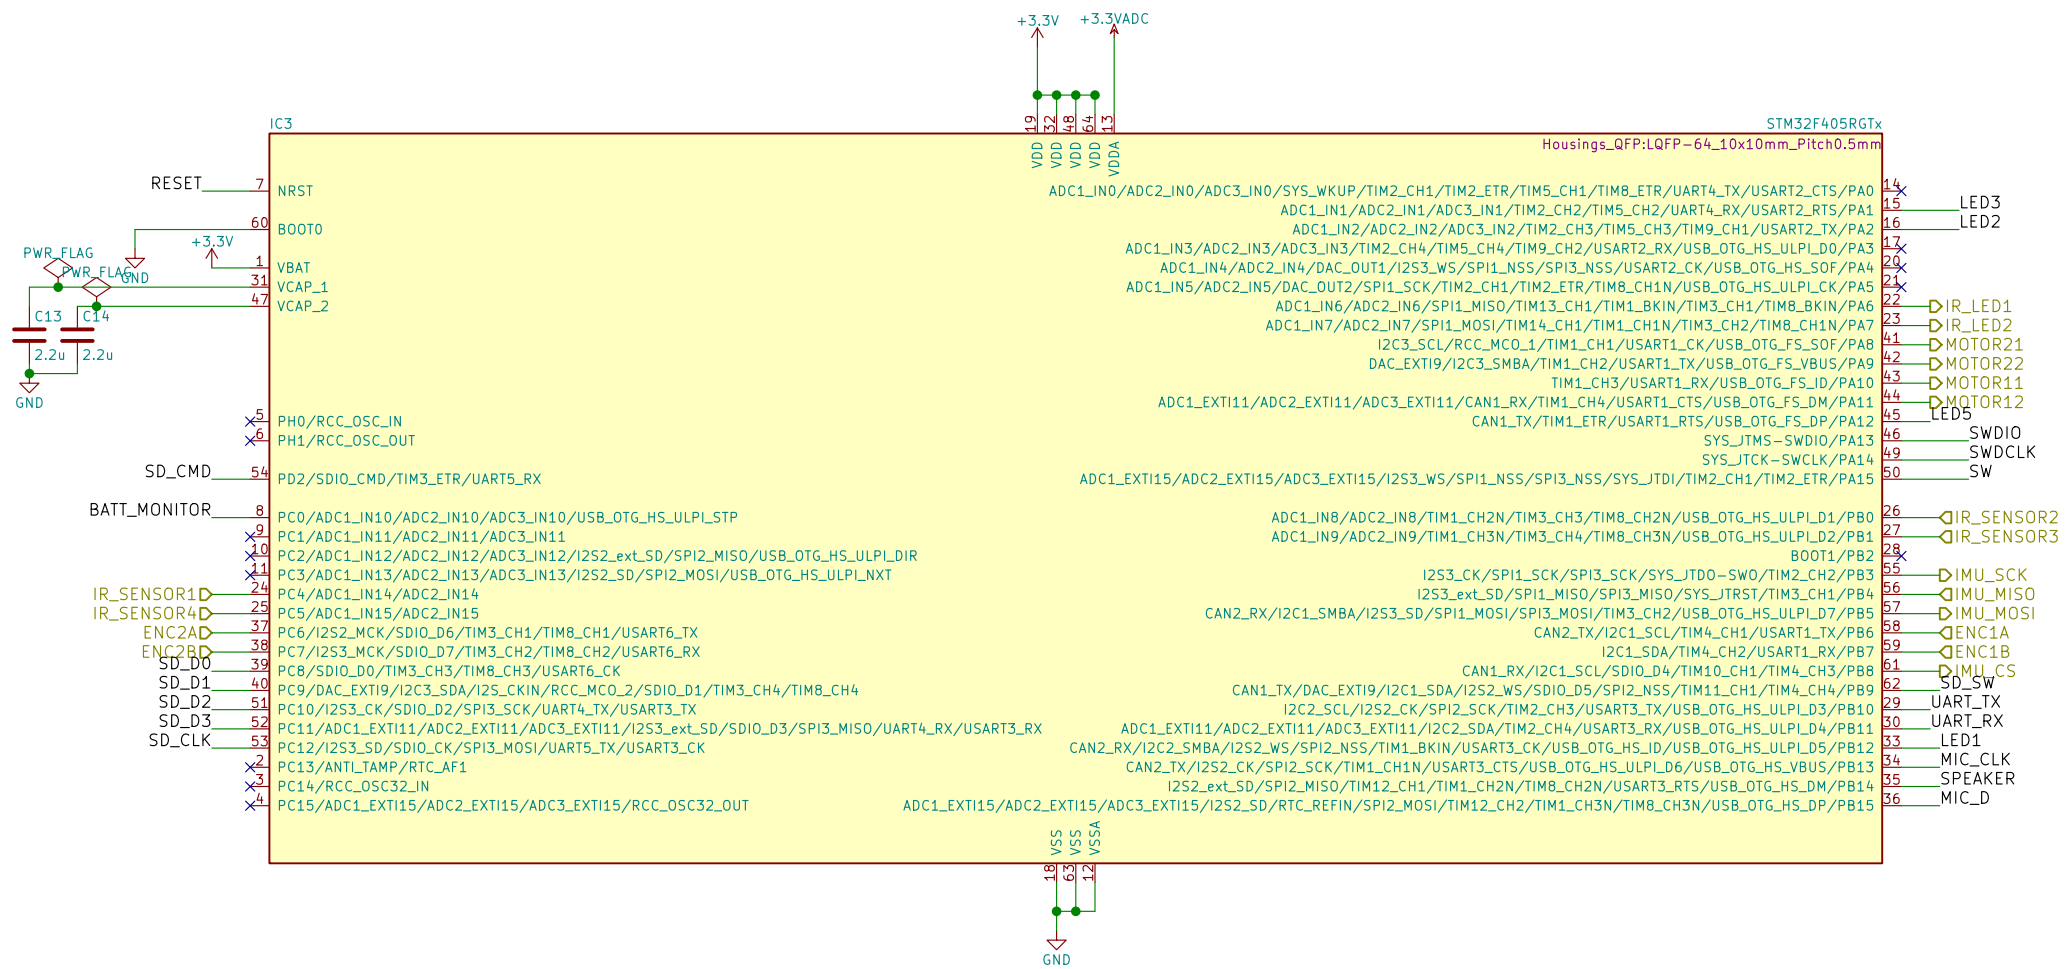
+3.3V
+3.3VADC

IC3
STM32F405RGTx
Housings_QFP:LQFP-64_10x10mm_Pitch0.5mm

19 32 48 64 13
VDD VDD VDD VDD VDDA

RESET 7 NRST
60 BOOT0
GND
+3.3V
1 VBAT
PWR_FLAG
PWR_FLAG
31 VCAP_1
47 VCAP_2
C13
C14
2.2u
2.2u
GND

5 PH0/RCC_OSC_IN
6 PH1/RCC_OSC_OUT
SD_CMD 54 PD2/SDIO_CMD/TIM3_ETR/UART5_RX
BATT_MONITOR 8 PC0/ADC1_IN10/ADC2_IN10/ADC3_IN10/USB_OTG_HS_ULPI_STP
9 PC1/ADC1_IN11/ADC2_IN11/ADC3_IN11
10 PC2/ADC1_IN12/ADC2_IN12/ADC3_IN12/I2S2_ext_SD/SPI2_MISO/USB_OTG_HS_ULPI_DIR
11 PC3/ADC1_IN13/ADC2_IN13/ADC3_IN13/I2S2_SD/SPI2_MOSI/USB_OTG_HS_ULPI_NXT
IR_SENSOR1 24 PC4/ADC1_IN14/ADC2_IN14
IR_SENSOR4 25 PC5/ADC1_IN15/ADC2_IN15
ENC2A 37 PC6/I2S2_MCK/SDIO_D6/TIM3_CH1/TIM8_CH1/USART6_TX
ENC2B 38 PC7/I2S3_MCK/SDIO_D7/TIM3_CH2/TIM8_CH2/USART6_RX
SD_D0 39 PC8/SDIO_D0/TIM3_CH3/TIM8_CH3/USART6_CK
SD_D1 40 PC9/DAC_EXTI9/I2C3_SDA/I2S_CKIN/RCC_MCO_2/SDIO_D1/TIM3_CH4/TIM8_CH4
SD_D2 51 PC10/I2S3_CK/SDIO_D2/SPI3_SCK/UART4_TX/USART3_TX
SD_D3 52 PC11/ADC1_EXTI11/ADC2_EXTI11/ADC3_EXTI11/I2S3_ext_SD/SDIO_D3/SPI3_MISO/UART4_RX/USART3_RX
SD_CLK 53 PC12/I2S3_SD/SDIO_CK/SPI3_MOSI/UART5_TX/USART3_CK
2 PC13/ANTI_TAMP/RTC_AF1
3 PC14/RCC_OSC32_IN
4 PC15/ADC1_EXTI15/ADC2_EXTI15/ADC3_EXTI15/RCC_OSC32_OUT

ADC1_IN0/ADC2_IN0/ADC3_IN0/SYS_WKUP/TIM2_CH1/TIM2_ETR/TIM5_CH1/TIM8_ETR/UART4_TX/USART2_CTS/PA0 14
ADC1_IN1/ADC2_IN1/ADC3_IN1/TIM2_CH2/TIM5_CH2/UART4_RX/USART2_RTS/PA1 15 LED3
ADC1_IN2/ADC2_IN2/ADC3_IN2/TIM2_CH3/TIM5_CH3/TIM9_CH1/USART2_TX/PA2 16 LED2
ADC1_IN3/ADC2_IN3/ADC3_IN3/TIM2_CH4/TIM5_CH4/TIM9_CH2/USART2_RX/USB_OTG_HS_ULPI_D0/PA3 17
ADC1_IN4/ADC2_IN4/DAC_OUT1/I2S3_WS/SPI1_NSS/SPI3_NSS/USART2_CK/USB_OTG_HS_SOF/PA4 20
ADC1_IN5/ADC2_IN5/DAC_OUT2/SPI1_SCK/TIM2_CH1/TIM2_ETR/TIM8_CH1N/USB_OTG_HS_ULPI_CK/PA5 21
ADC1_IN6/ADC2_IN6/SPI1_MISO/TIM13_CH1/TIM1_BKIN/TIM3_CH1/TIM8_BKIN/PA6 22 IR_LED1
ADC1_IN7/ADC2_IN7/SPI1_MOSI/TIM14_CH1/TIM1_CH1N/TIM3_CH2/TIM8_CH1N/PA7 23 IR_LED2
I2C3_SCL/RCC_MCO_1/TIM1_CH1/USART1_CK/USB_OTG_FS_SOF/PA8 41 MOTOR21
DAC_EXTI9/I2C3_SMBA/TIM1_CH2/USART1_TX/USB_OTG_FS_VBUS/PA9 42 MOTOR22
TIM1_CH3/USART1_RX/USB_OTG_FS_ID/PA10 43 MOTOR11
ADC1_EXTI11/ADC2_EXTI11/ADC3_EXTI11/CAN1_RX/TIM1_CH4/USART1_CTS/USB_OTG_FS_DM/PA11 44 MOTOR12
CAN1_TX/TIM1_ETR/USART1_RTS/USB_OTG_FS_DP/PA12 45 LED5
SYS_JTMS-SWDIO/PA13 46 SWDIO
SYS_JTCK-SWCLK/PA14 49 SWDCLK
ADC1_EXTI15/ADC2_EXTI15/ADC3_EXTI15/I2S3_WS/SPI1_NSS/SPI3_NSS/SYS_JTDI/TIM2_CH1/TIM2_ETR/PA15 50 SW
ADC1_IN8/ADC2_IN8/TIM1_CH2N/TIM3_CH3/TIM8_CH2N/USB_OTG_HS_ULPI_D1/PB0 26 IR_SENSOR2
ADC1_IN9/ADC2_IN9/TIM1_CH3N/TIM3_CH4/TIM8_CH3N/USB_OTG_HS_ULPI_D2/PB1 27 IR_SENSOR3
BOOT1/PB2 28
I2S3_CK/SPI1_SCK/SPI3_SCK/SYS_JTDO-SWO/TIM2_CH2/PB3 55 IMU_SCK
I2S3_ext_SD/SPI1_MISO/SPI3_MISO/SYS_JTRST/TIM3_CH1/PB4 56 IMU_MISO
CAN2_RX/I2C1_SMBA/I2S3_SD/SPI1_MOSI/SPI3_MOSI/TIM3_CH2/USB_OTG_HS_ULPI_D7/PB5 57 IMU_MOSI
CAN2_TX/I2C1_SCL/TIM4_CH1/USART1_TX/PB6 58 ENC1A
I2C1_SDA/TIM4_CH2/USART1_RX/PB7 59 ENC1B
CAN1_RX/I2C1_SCL/SDIO_D4/TIM10_CH1/TIM4_CH3/PB8 61 IMU_CS
CAN1_TX/DAC_EXTI9/I2C1_SDA/I2S2_WS/SDIO_D5/SPI2_NSS/TIM11_CH1/TIM4_CH4/PB9 62 SD_SW
I2C2_SCL/I2S2_CK/SPI2_SCK/TIM2_CH3/USART3_TX/USB_OTG_HS_ULPI_D3/PB10 29 UART_TX
ADC1_EXTI11/ADC2_EXTI11/ADC3_EXTI11/I2C2_SDA/TIM2_CH4/USART3_RX/USB_OTG_HS_ULPI_D4/PB11 30 UART_RX
CAN2_RX/I2C2_SMBA/I2S2_WS/SPI2_NSS/TIM1_BKIN/USART3_CK/USB_OTG_HS_ID/USB_OTG_HS_ULPI_D5/PB12 33 LED1
CAN2_TX/I2S2_CK/SPI2_SCK/TIM1_CH1N/USART3_CTS/USB_OTG_HS_ULPI_D6/USB_OTG_HS_VBUS/PB13 34 MIC_CLK
I2S2_ext_SD/SPI2_MISO/TIM12_CH1/TIM1_CH2N/TIM8_CH2N/USART3_RTS/USB_OTG_HS_DM/PB14 35 SPEAKER
ADC1_EXTI15/ADC2_EXTI15/ADC3_EXTI15/I2S2_SD/RTC_REFIN/SPI2_MOSI/TIM12_CH2/TIM1_CH3N/TIM8_CH3N/USB_OTG_HS_DP/PB15 36 MIC_D

VSS VSS VSSA
18 63 12
GND